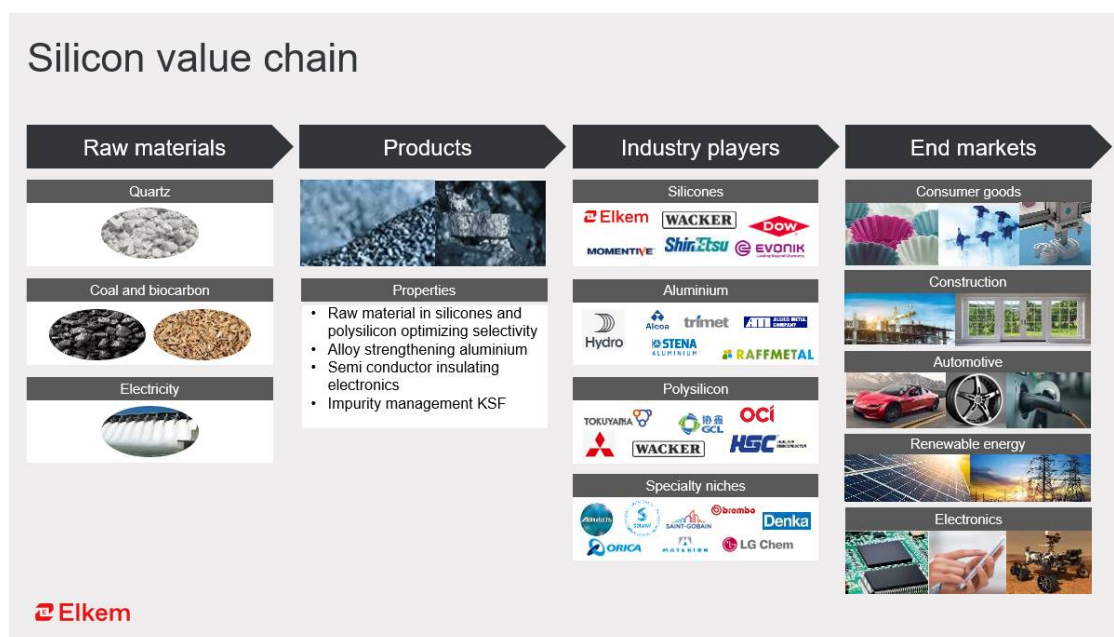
Silicon value chain

Raw materials

Quartz

Coal and biocarbon

Electricity

Products

Properties

- Raw material in silicones and polysilicon optimizing selectivity
- Alloy strengthening aluminium
- Semi conductor insulating electronics
- Impurity management KSF

Industry players

Silicones

Elkem WACKER DOW MOMENTIVE ShinEtsu EVONIK

Aluminium

Hydro Alcoa trimet ALLIED METAL COMPANY STENA ALUMINIUM RAFFMETAL

Polysilicon

TOKUYAMA GCL OCI WACKER HSC

Specialty niches

SOLVAY SAINT-GOBAIN brembo Denka ORICA MATERION LG Chem

End markets

Consumer goods

Construction

Automotive

Renewable energy

Electronics

Elkem